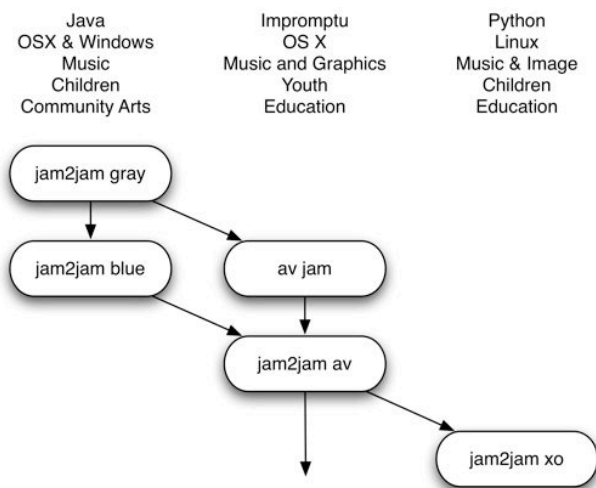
Java
OSX & Windows
Music
Children
Community Arts

Impromptu
OS X
Music and Graphics
Youth
Education

Python
Linux
Music & Image
Children
Education

jam2jam gray

jam2jam blue

av jam

jam2jam av

jam2jam xo